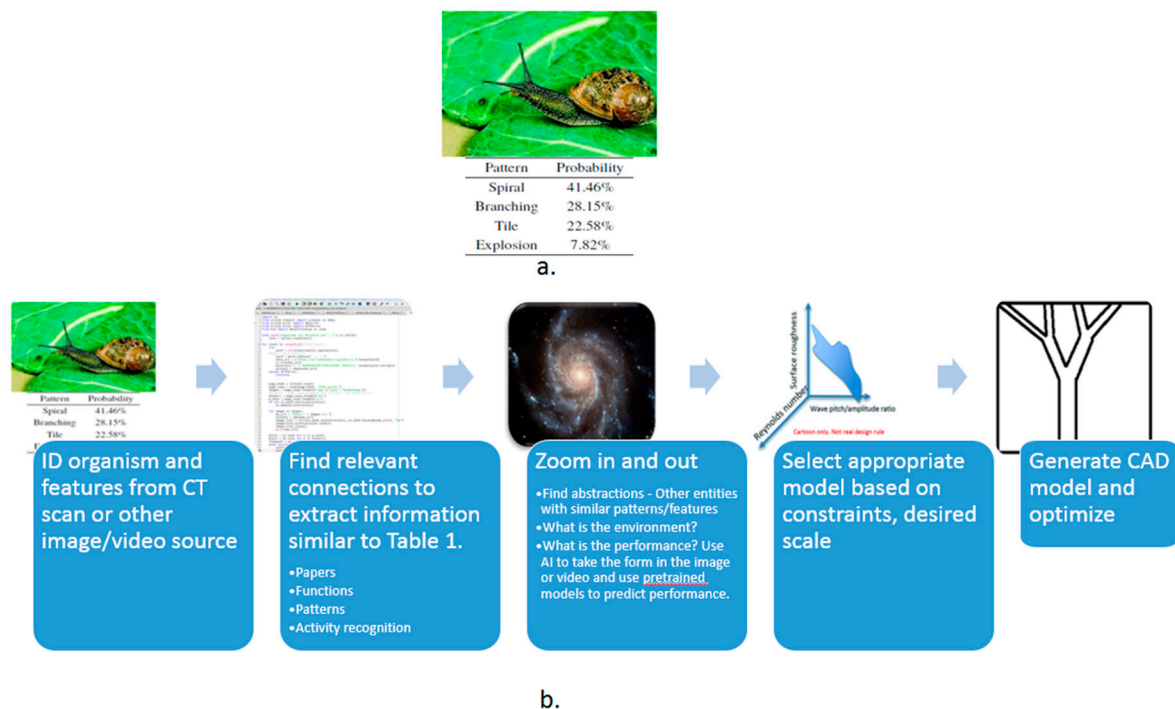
| Pattern | Probability |
|---|---|
| Spiral | 41.46% |
| Branching | 28.15% |
| Tile | 22.58% |
| Explosion | 7.82% |

a.

| Pattern | Probability |
|---|---|
| Spiral | 41.46% |
| Branching | 28.15% |
| Tile | 22.58% |

ID organism and features from CT scan or other image/video source

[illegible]

Find relevant connections to extract information similar to Table 1.

•Papers
•Functions
•Patterns
•Activity recognition

Zoom in and out

•Find abstractions - Other entities with similar patterns/features
•What is the environment?
•What is the performance? Use AI to take the form in the image or video and use pretrained models to predict performance.

Surface roughness

Reynolds number

Wave pitch/amplitude ratio

Cartoon only. Not real design rule

Select appropriate model based on constraints, desired scale

Generate CAD model and optimize

b.